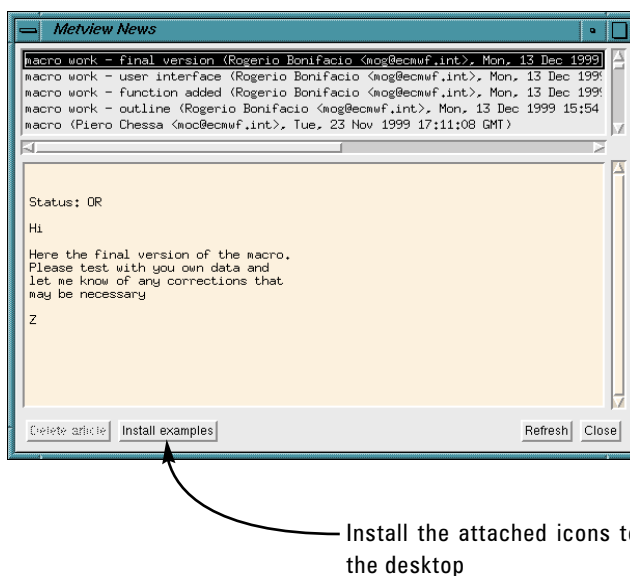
Metview News

macro work - final version (Rogerio Bonifacio <mog@ecmwf.int>, Mon, 13 Dec 1999
macro work - user interface (Rogerio Bonifacio <mog@ecmwf.int>, Mon, 13 Dec 199
macro work - function added (Rogerio Bonifacio <mog@ecmwf.int>, Mon, 13 Dec 199
macro work - outline (Rogerio Bonifacio <mog@ecmwf.int>, Mon, 13 Dec 1999 15:54
macro (Piero Chessa <moc@ecmwf.int>, Tue, 23 Nov 1999 17:11:08 GMT)

Status: OR

Hi

Here the final version of the macro.
Please test with you own data and
let me know of any corrections that
may be necessary

Z

Delete article | Install examples | Refresh | Close

Install the attached icons t
the desktop